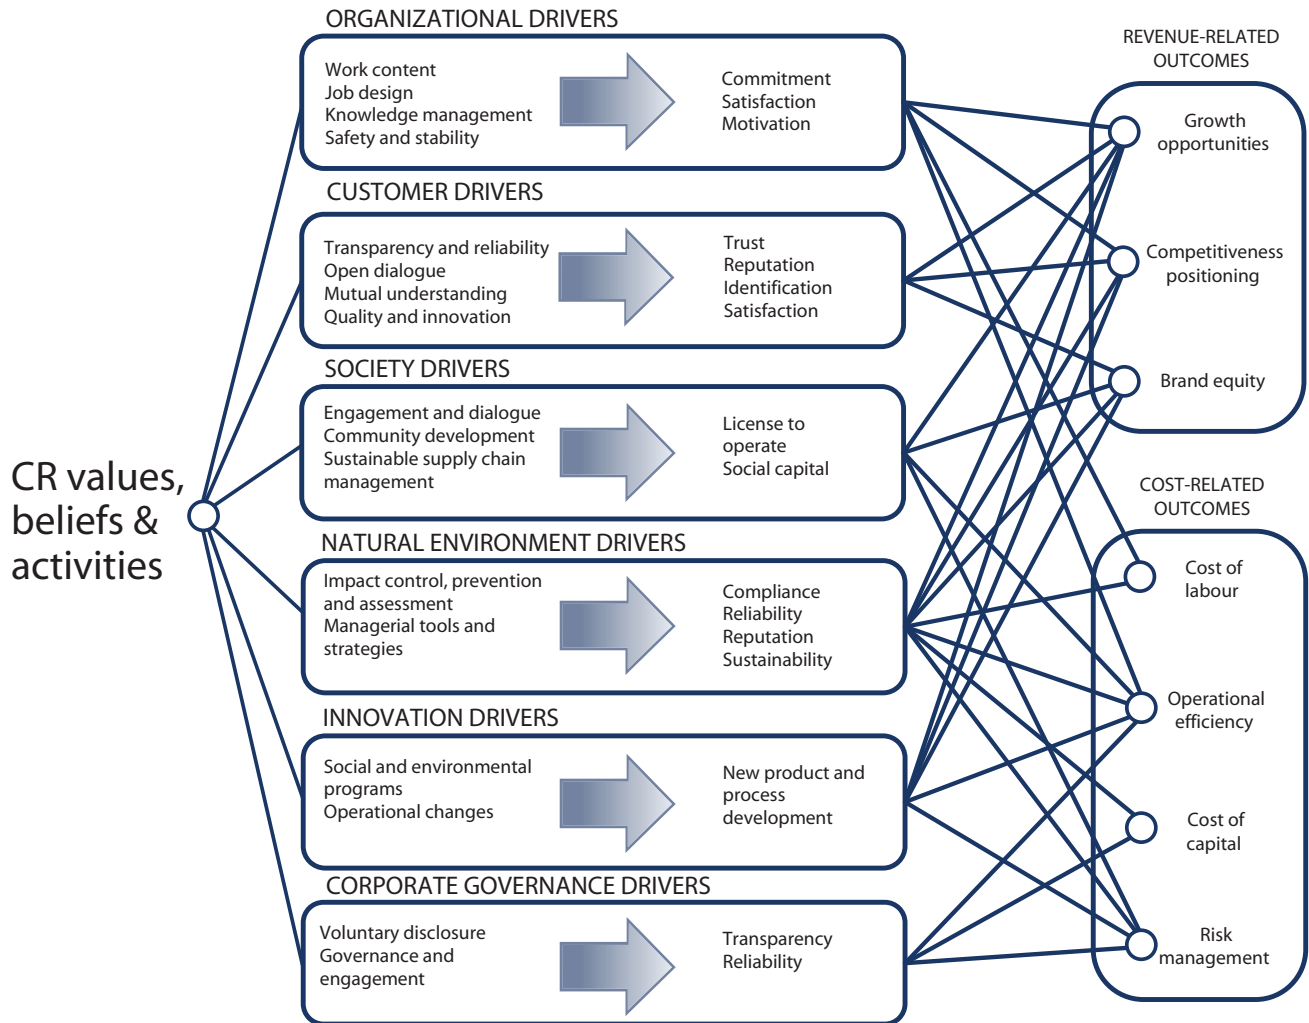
CR values, beliefs & activities

ORGANIZATIONAL DRIVERS

Work content
Job design
Knowledge management
Safety and stability

Commitment
Satisfaction
Motivation

CUSTOMER DRIVERS

Transparency and reliability
Open dialogue
Mutual understanding
Quality and innovation

Trust
Reputation
Identification
Satisfaction

SOCIETY DRIVERS

Engagement and dialogue
Community development
Sustainable supply chain management

License to operate
Social capital

NATURAL ENVIRONMENT DRIVERS

Impact control, prevention and assessment
Managerial tools and strategies

Compliance
Reliability
Reputation
Sustainability

INNOVATION DRIVERS

Social and environmental programs
Operational changes

New product and process development

CORPORATE GOVERNANCE DRIVERS

Voluntary disclosure
Governance and engagement

Transparency
Reliability

REVENUE-RELATED OUTCOMES

Growth opportunities

Competitiveness positioning

Brand equity

COST-RELATED OUTCOMES

Cost of labour

Operational efficiency

Cost of capital

Risk management